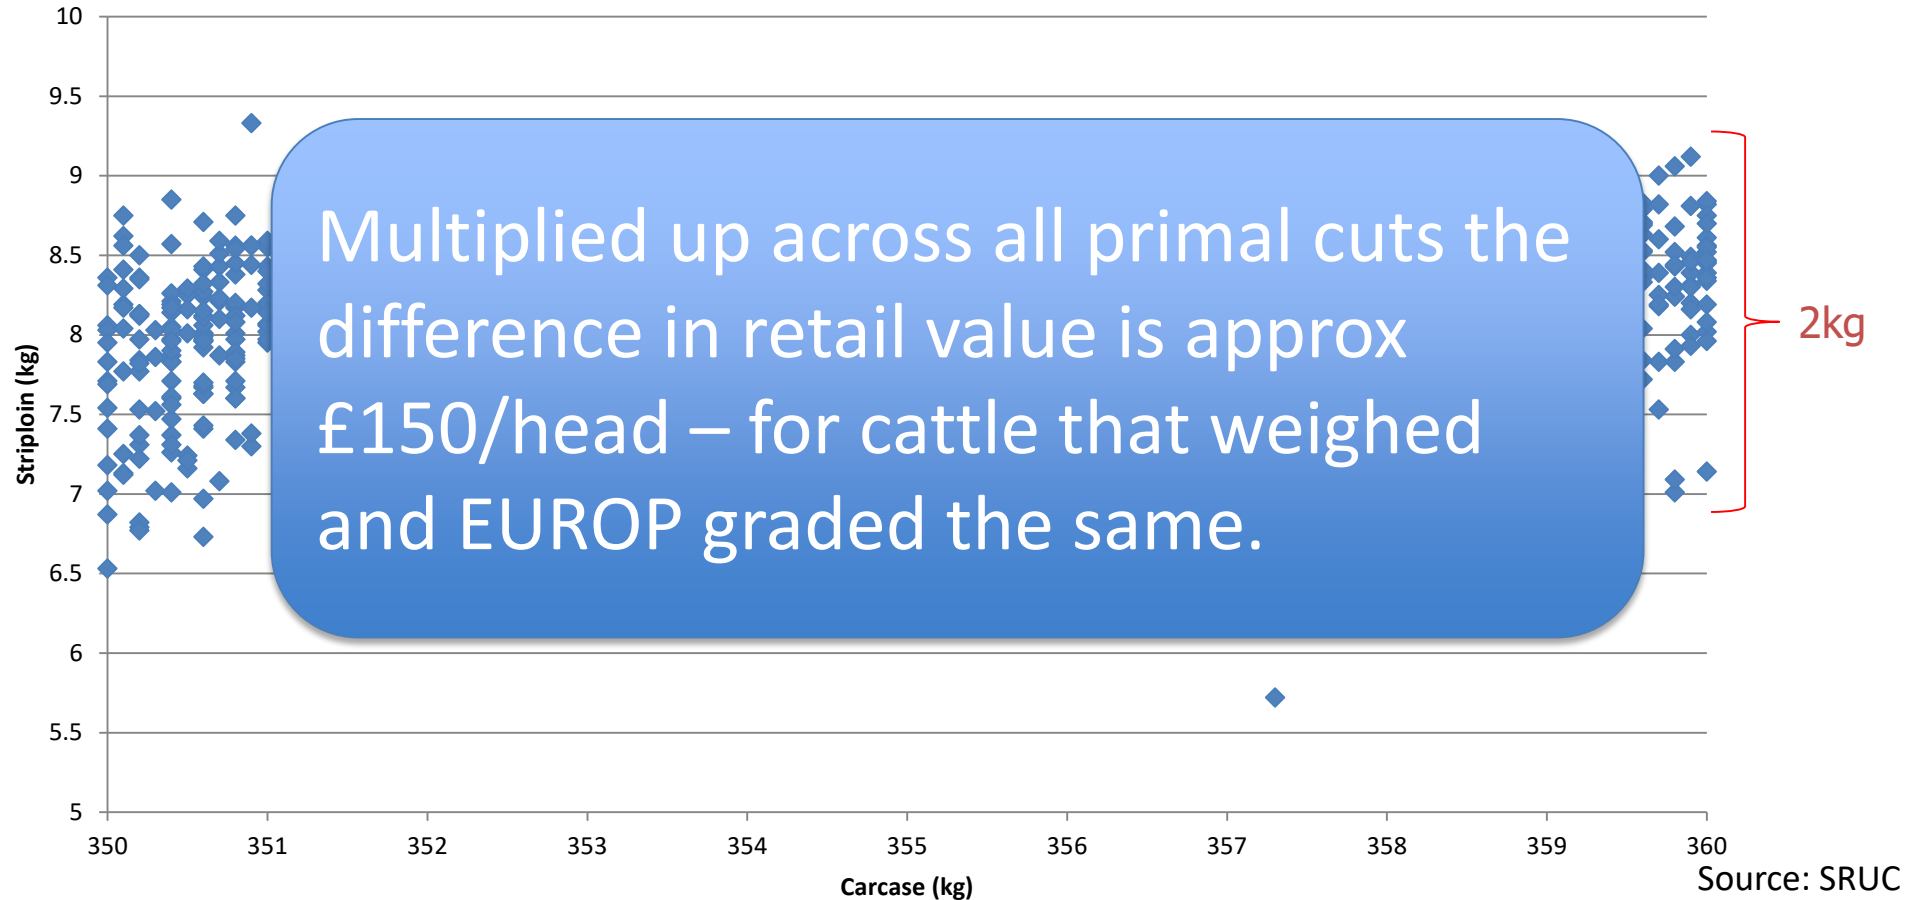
10
9.5
9
8.5
8
7.5
7
6.5
6
5.5
5

Striploin (kg)

Multiplied up across all primal cuts the difference in retail value is approx £150/head – for cattle that weighed and EUROP graded the same.

2kg

350
351
352
353
354
355
356
357
358
359
360

Carcase (kg)

Source: SRUC